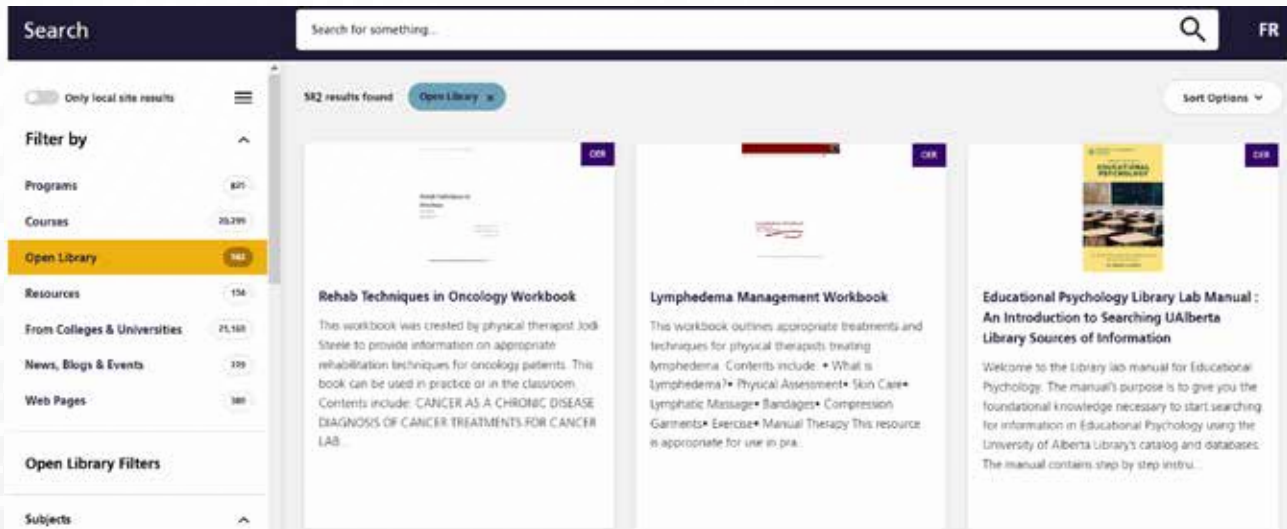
Search

Search for something...

FR

Only local site results

Filter by

Programs 821

Courses 20,299

Open Library 582

Resources 156

From Colleges & Universities 71,160

News, Blogs & Events 339

Web Pages 380

Open Library Filters

Subjects

582 results found

Open Library ×

Sort Options

OER

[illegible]

Rehab Techniques in Oncology Workbook

This workbook was created by physical therapist Jodi Steele to provide information on appropriate rehabilitation techniques for oncology patients. This book can be used in practice or in the classroom. Contents include: CANCER AS A CHRONIC DISEASE DIAGNOSIS OF CANCER TREATMENTS FOR CANCER LAB...

OER

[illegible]

Lymphedema Management Workbook

This workbook outlines appropriate treatments and techniques for physical therapists treating lymphedema. Contents include: • What is Lymphedema?• Physical Assessment• Skin Care• Lymphatic Massage• Bandages• Compression Garments• Exercise• Manual Therapy This resource is appropriate for use in pra...

OER

EDUCATIONAL PSYCHOLOGY

Educational Psychology Library Lab Manual : An Introduction to Searching UAlberta Library Sources of Information

Welcome to the Library lab manual for Educational Psychology. The manual's purpose is to give you the foundational knowledge necessary to start searching for information in Educational Psychology using the University of Alberta Library's catalog and databases. The manual contains step by step instru...